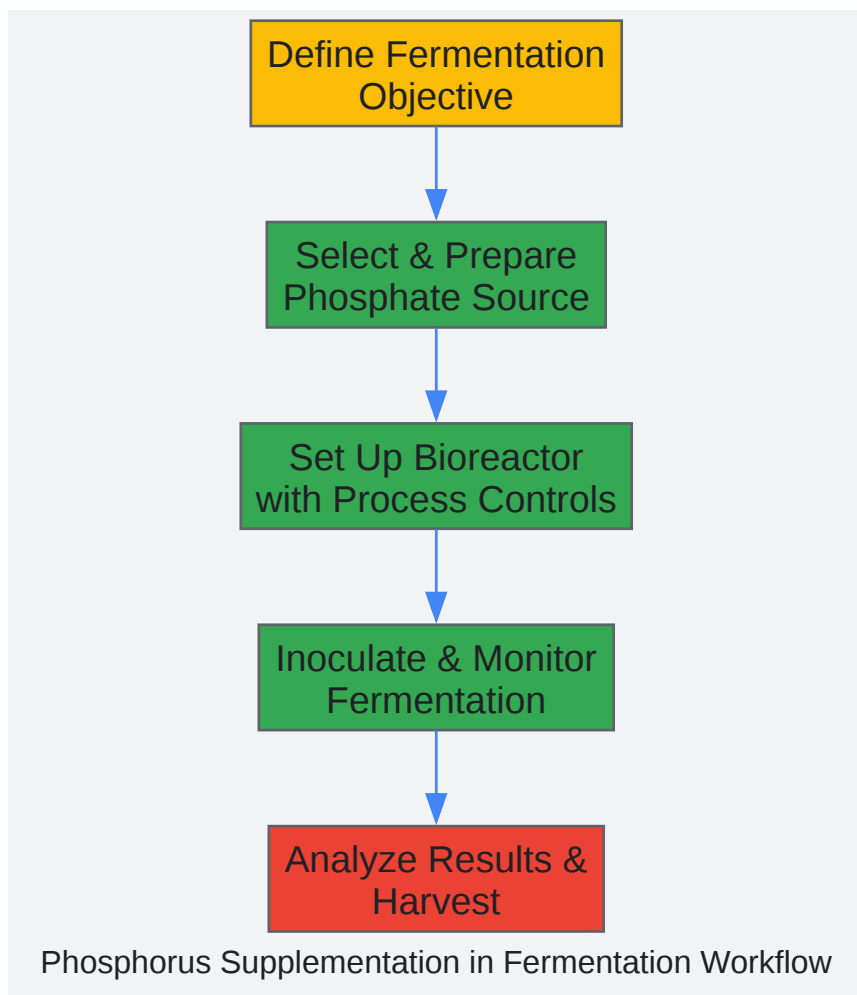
Define Fermentation Objective

Select & Prepare Phosphate Source

Set Up Bioreactor with Process Controls

Inoculate & Monitor Fermentation

Analyze Results & Harvest

Phosphorus Supplementation in Fermentation Workflow